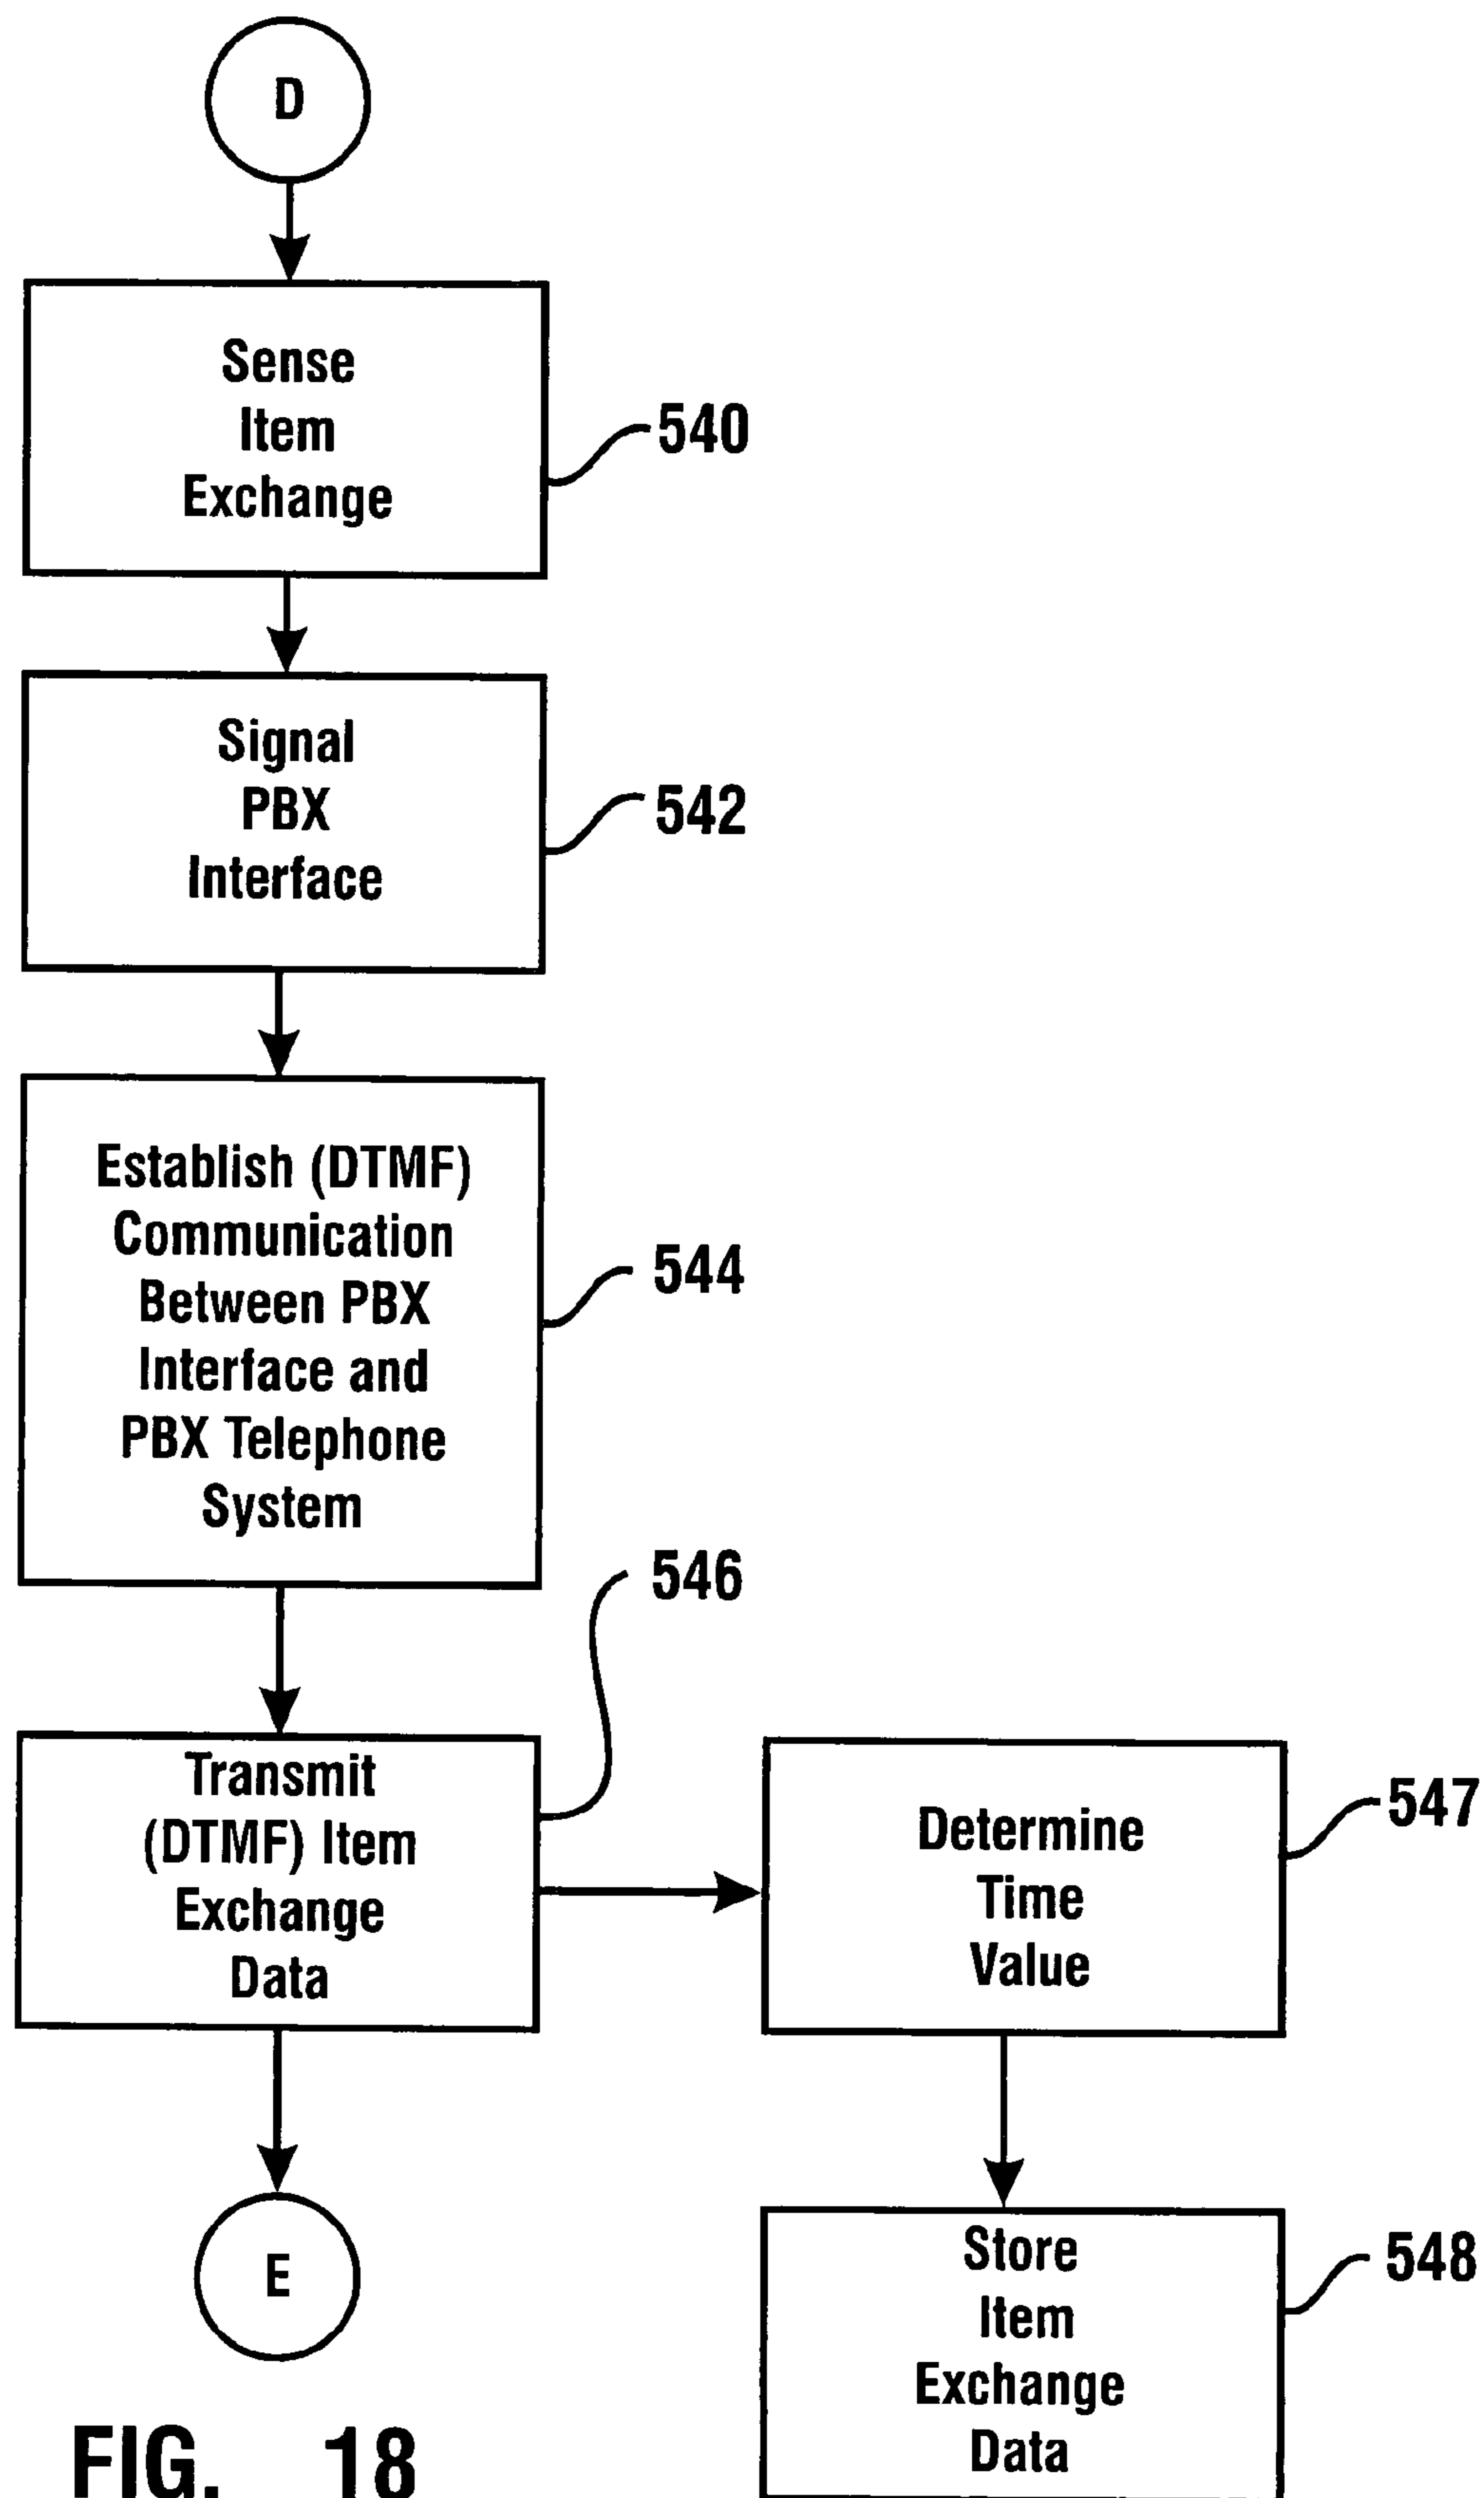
D

Sense Item Exchange

540

Signal PBX Interface

542

Establish (DTMF) Communication Between PBX Interface and PBX Telephone System

544

546

Transmit (DTMF) Item Exchange Data

Determine Time Value

547

E

Store Item Exchange Data

548

FIG. 18